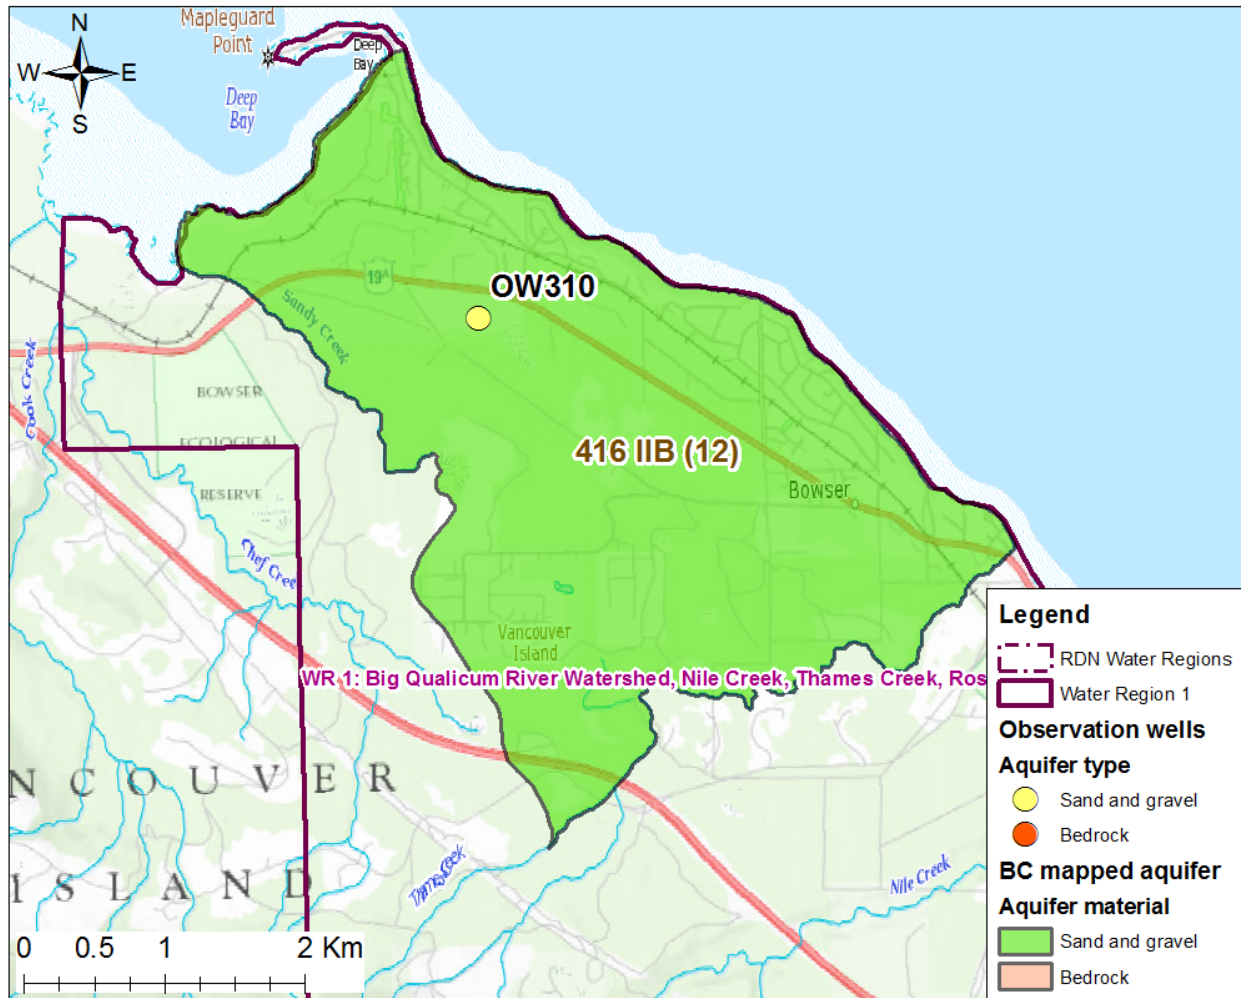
N
W
E
S

Mapleguard Point
Deep Bay
Deep Bay

OW310
19A
Sandy Creek
BOWSER
ECOLOGICAL
RESERVE
Cook Creek
Chef Cree
416 IIB (12)
Bowser
Vancouver Island
WR 1: Big Qualicum River Watershed, Nile Creek, Thames Creek, Ros
N C O U V E R
I S L A N D
Thames Creek
Nile Creek

0 0.5 1 2 Km

Legend
RDN Water Regions
Water Region 1
Observation wells
Aquifer type
Sand and gravel
Bedrock
BC mapped aquifer
Aquifer material
Sand and gravel
Bedrock